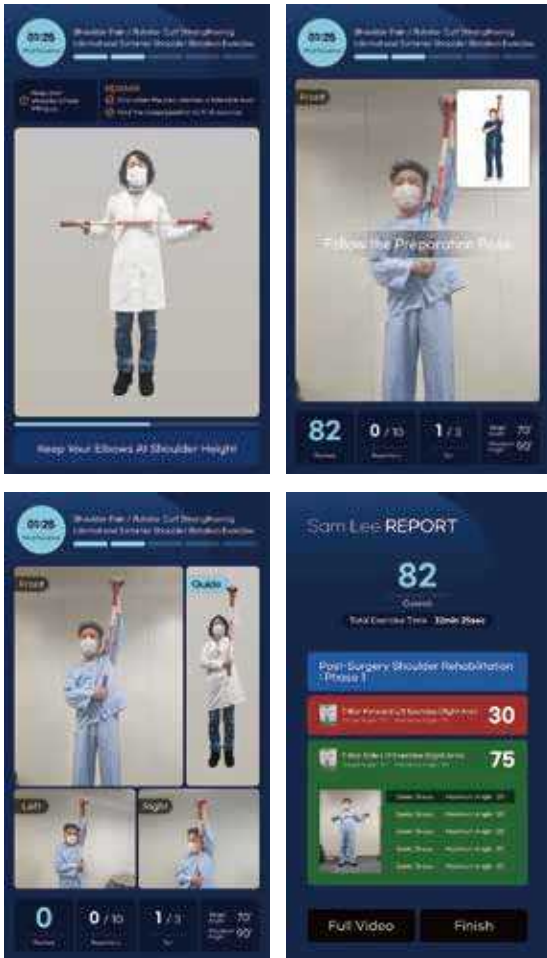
01:25

Shoulder Pain / Rotator Cuff Strengthening
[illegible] Shoulder Rotation Exercise

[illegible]

Keep Your Elbows At Shoulder Height

01:25

Shoulder Pain / Rotator Cuff Strengthening
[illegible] Shoulder Rotation Exercise

Front

Follow the Preparation Pose

82

0 / 10

1 / 3

70°

90°

01:25

Shoulder Pain / Rotator Cuff Strengthening
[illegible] Shoulder Rotation Exercise

Front

Guide

Left

Right

0

0 / 10

1 / 3

70°

90°

Sam Lee REPORT

82

Overall

Total Exercise Time 32min 25sec

Post-Surgery Shoulder Rehabilitation - Phase 1

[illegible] 30

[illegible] 75

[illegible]

Full Video

Finish